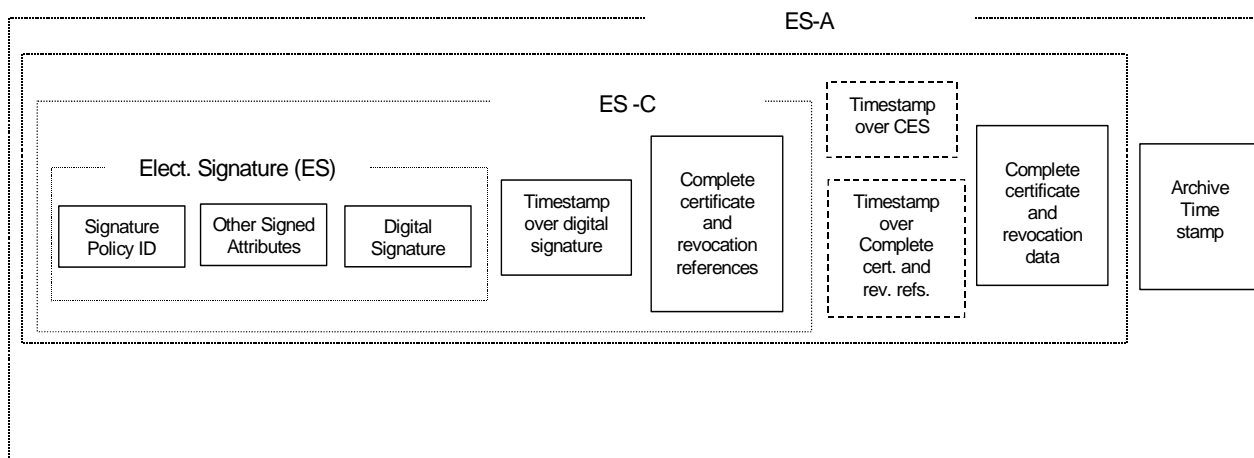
ES-A

ES -C

Elect. Signature (ES)

Signature Policy ID

Other Signed Attributes

Digital Signature

Timestamp over digital signature

Complete certificate and revocation references

Timestamp over CES

Timestamp over Complete cert. and rev. refs.

Complete certificate and revocation data

Archive Time stamp